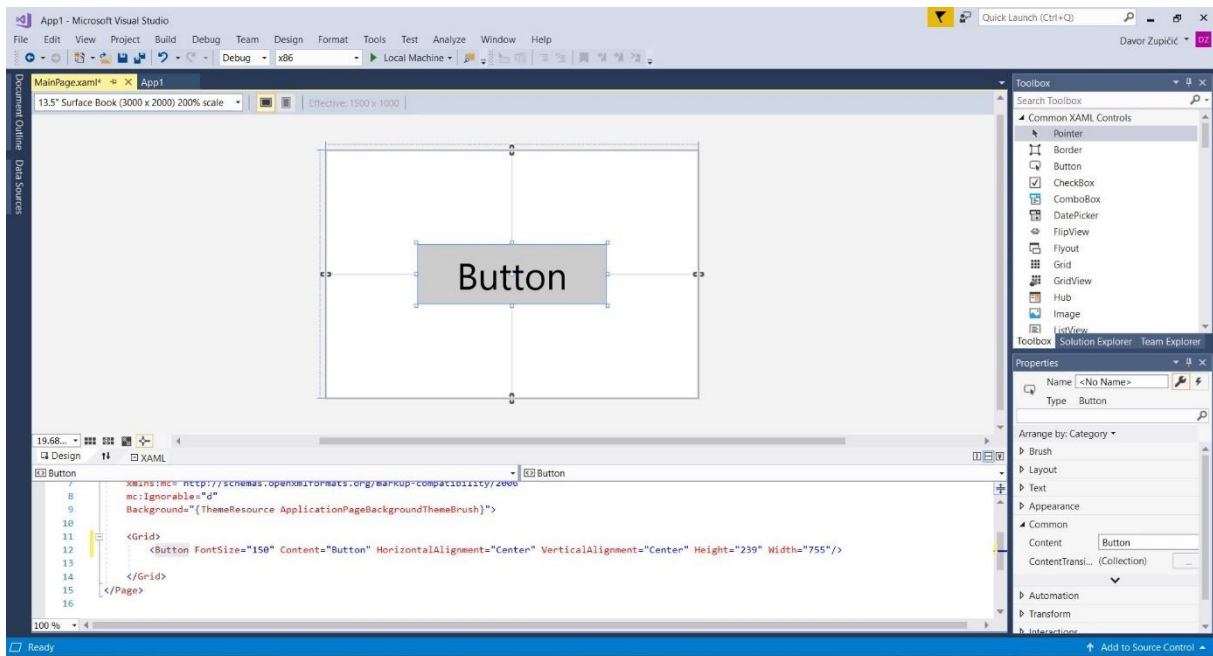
App1 - Microsoft Visual Studio

Quick Launch (Ctrl+Q)

File Edit View Project Build Debug Team Design Format Tools Test Analyze Window Help

Davor Zupičić DZ

Debug x86 Local Machine

Document Outline Data Sources

MainPage.xaml* App1

13.5" Surface Book (3000 x 2000) 200% scale

Effective: 1500 x 1000

Button

19.68...

Design XAML

Button

Button

7 xmlns:mc="http://schemas.openxmlformats.org/markup-compatibility/2006"
8 mc:Ignorable="d"
9 Background="{ThemeResource ApplicationPageBackgroundThemeBrush}">
10
11 <Grid>
12 <Button FontSize="150" Content="Button" HorizontalAlignment="Center" VerticalAlignment="Center" Height="239" Width="755"/>
13
14 </Grid>
15 </Page>
16

100 %

Toolbox

Search Toolbox

Common XAML Controls

Pointer
Border
Button
CheckBox
ComboBox
DatePicker
FlipView
Flyout
Grid
GridView
Hub
Image
ListView

Toolbox Solution Explorer Team Explorer

Properties

Name <No Name>

Type Button

Arrange by: Category

Brush
Layout
Text
Appearance
Common
Content Button
ContentTransi... (Collection)
Automation
Transform
Interactions

Ready

Add to Source Control